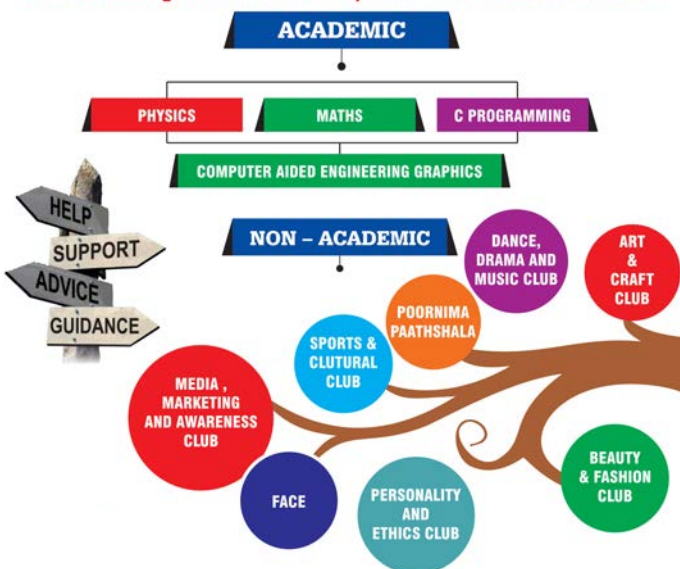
ACADEMIC

PHYSICS

MATHS

C PROGRAMMING

COMPUTER AIDED ENGINEERING GRAPHICS

HELP

SUPPORT

ADVICE

GUIDANCE

NON – ACADEMIC

DANCE, DRAMA AND MUSIC CLUB

ART & CRAFT CLUB

POORNIMA PAATHSHALA

SPORTS & CLUTURAL CLUB

MEDIA , MARKETING AND AWARENESS CLUB

FACE

PERSONALITY AND ETHICS CLUB

BEAUTY & FASHION CLUB